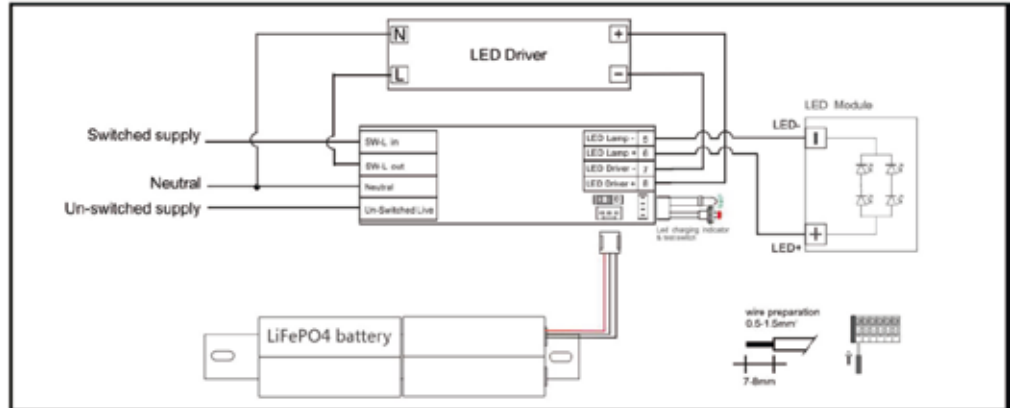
N

L

LED Driver

+

−

LED Module

LED-

LED+

Switched supply

Neutral

Un-switched supply

SW-L in

SW-L out

Neutral

Un-Switched Live

LED Lamp - 5

LED Lamp + 6

LED Driver - 7

LED Driver + 8

Led charging indicator & test switch

LiFePO4 battery

wire preparation 0.5-1.5mm²

7-8mm